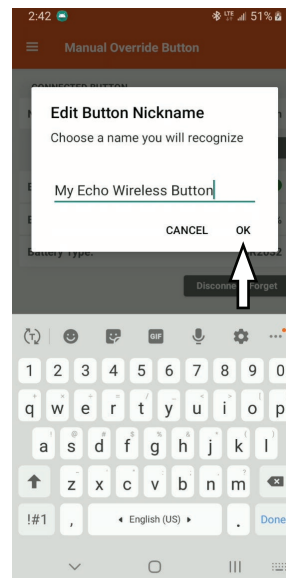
2:42 51%

Manual Override Button

CONNECTED BUTTON

Edit Button Nickname

Choose a name you will recognize

My Echo Wireless Button

CANCEL OK

Battery Type: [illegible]2032

Disconne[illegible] Forget

GIF

1 2 3 4 5 6 7 8 9 0

q w e r t y u i o p

a s d f g h j k l

z x c v b n m

!#1 , ◂ English (US) ▸ . Done